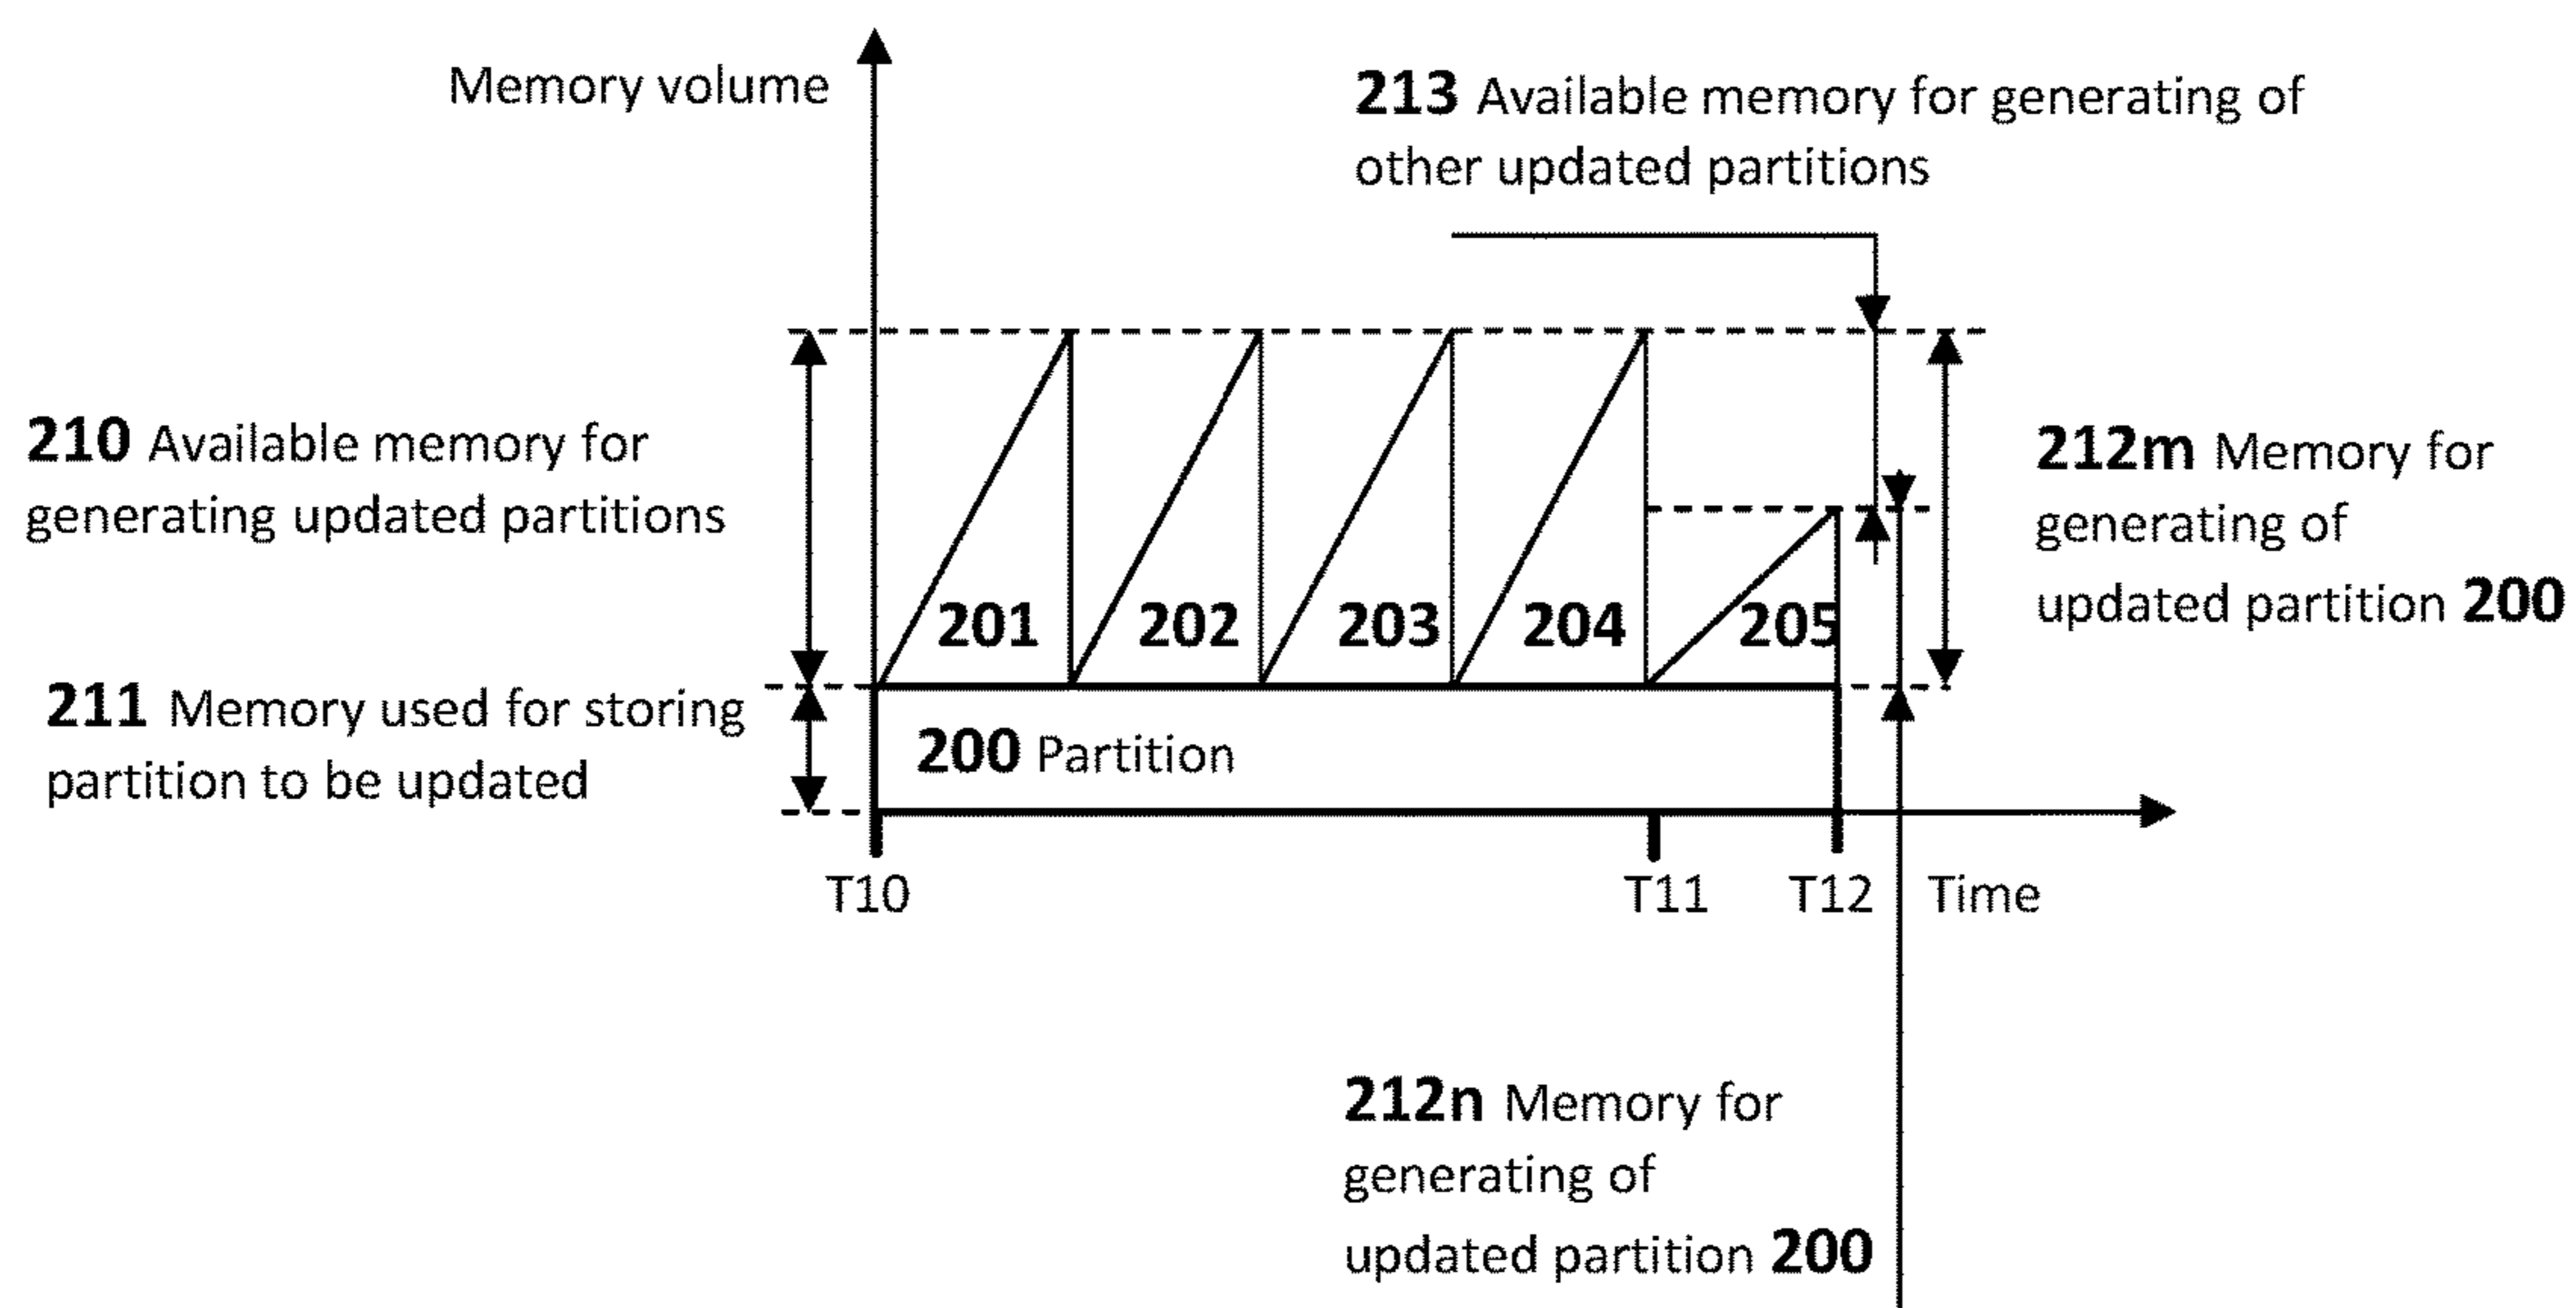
Memory volume

**213** Available memory for generating of other updated partitions

**210** Available memory for generating updated partitions

**212m** Memory for generating of updated partition **200**

201 202 203 204 205

**211** Memory used for storing partition to be updated

**200** Partition

T10 T11 T12 Time

**212n** Memory for generating of updated partition **200**